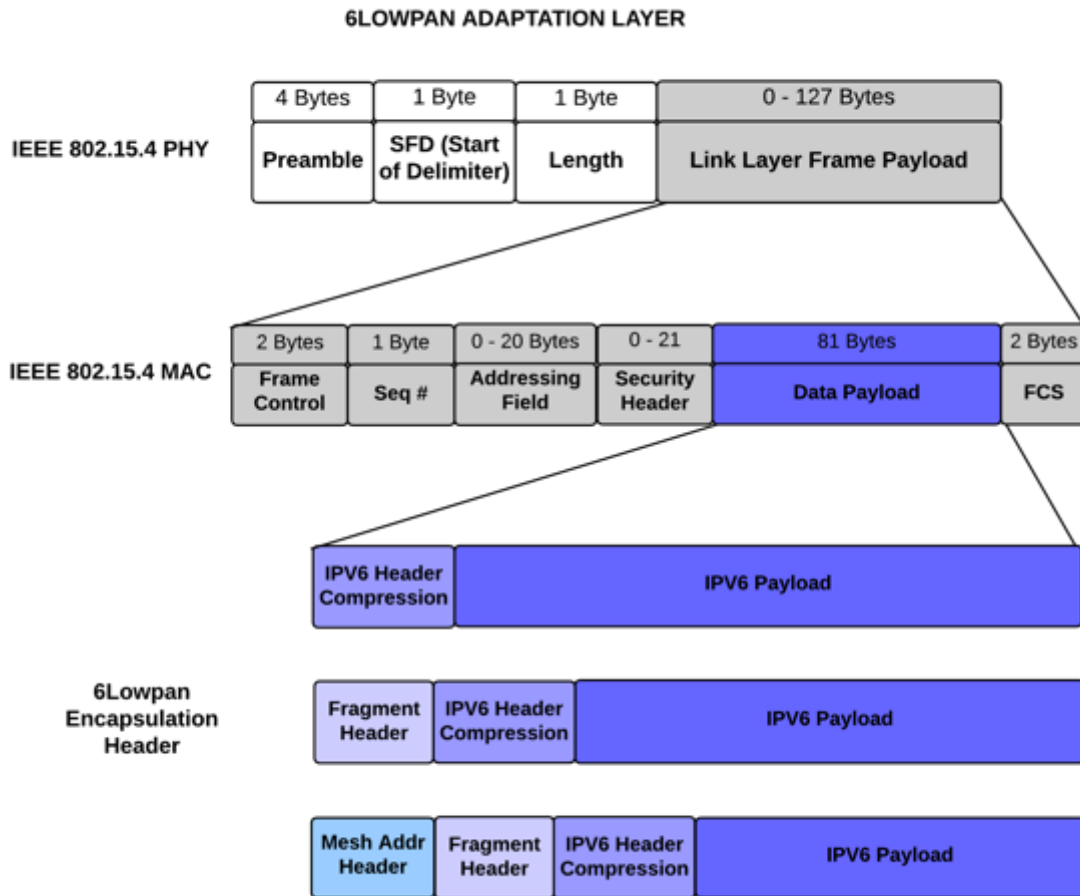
6LOWPAN ADAPTATION LAYER

IEEE 802.15.4 PHY

| 4 Bytes | 1 Byte | 1 Byte | 0 - 127 Bytes |
|---|---|---|---|
| Preamble | SFD (Start of Delimiter) | Length | Link Layer Frame Payload |

IEEE 802.15.4 MAC

| 2 Bytes | 1 Byte | 0 - 20 Bytes | 0 - 21 | 81 Bytes | 2 Bytes |
|---|---|---|---|---|---|
| Frame Control | Seq # | Addressing Field | Security Header | Data Payload | FCS |

| IPV6 Header Compression | IPV6 Payload |
|---|---|

6Lowpan Encapsulation Header

| Fragment Header | IPV6 Header Compression | IPV6 Payload |
|---|---|---|

| Mesh Addr Header | Fragment Header | IPV6 Header Compression | IPV6 Payload |
|---|---|---|---|